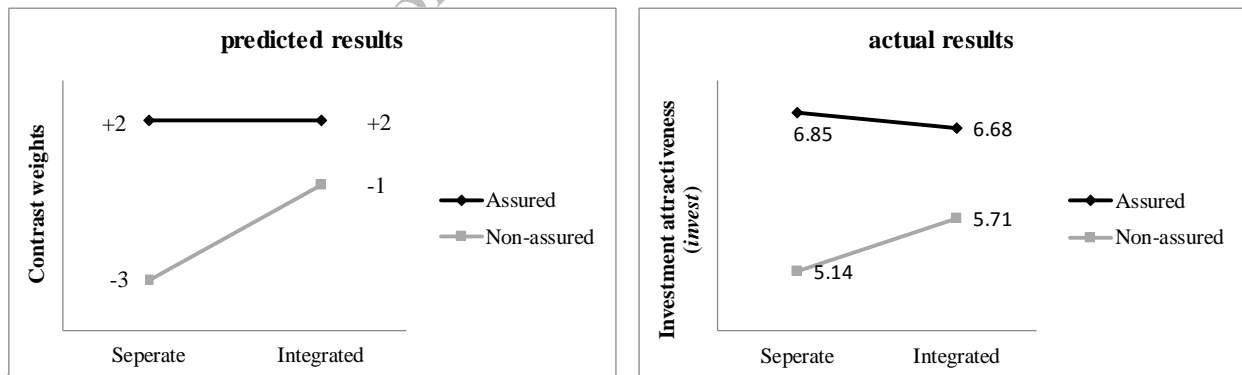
predicted results

Contrast weights

+2

+2

-1

-3

Assured

Non-assured

Seperate

Integrated

actual results

Investment attractiveness (*invest*)

6.85

6.68

5.71

5.14

Assured

Non-assured

Seperate

Integrated